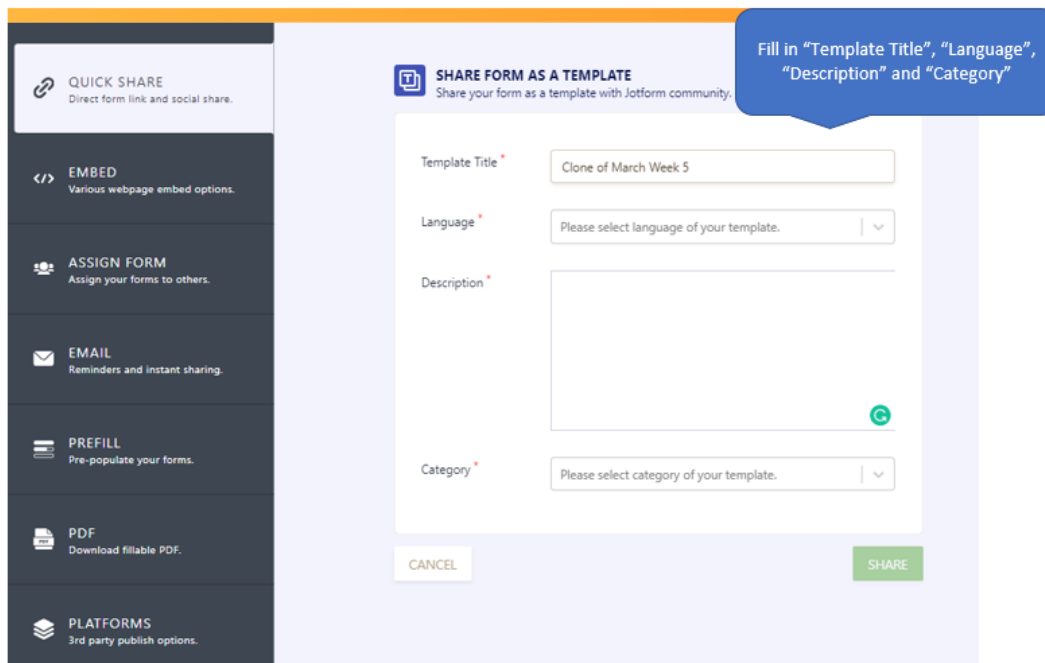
QUICK SHARE
Direct form link and social share.

EMBED
Various webpage embed options.

ASSIGN FORM
Assign your forms to others.

EMAIL
Reminders and instant sharing.

PREFILL
Pre-populate your forms.

PDF
Download fillable PDF.

PLATFORMS
3rd party publish options.

SHARE FORM AS A TEMPLATE
Share your form as a template with Jotform community.

Fill in “Template Title”, “Language”, “Description” and “Category”

Template Title *
Clone of March Week 5

Language *
Please select language of your template.

Description *

Category *
Please select category of your template.

CANCEL

SHARE